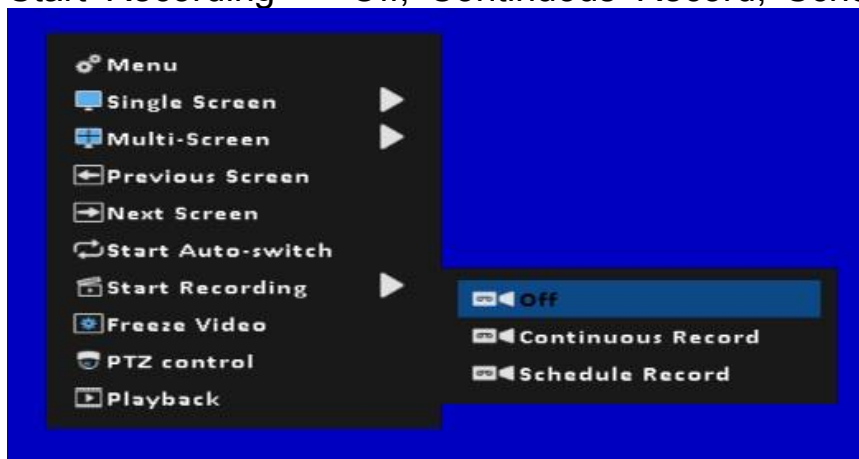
Start Recording — Off, Continuous Record, Sche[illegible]

Menu
Single Screen
Multi-Screen
Previous Screen
Next Screen
Start Auto-switch
Start Recording
Freeze Video
PTZ control
Playback

Off
Continuous Record
Schedule Record